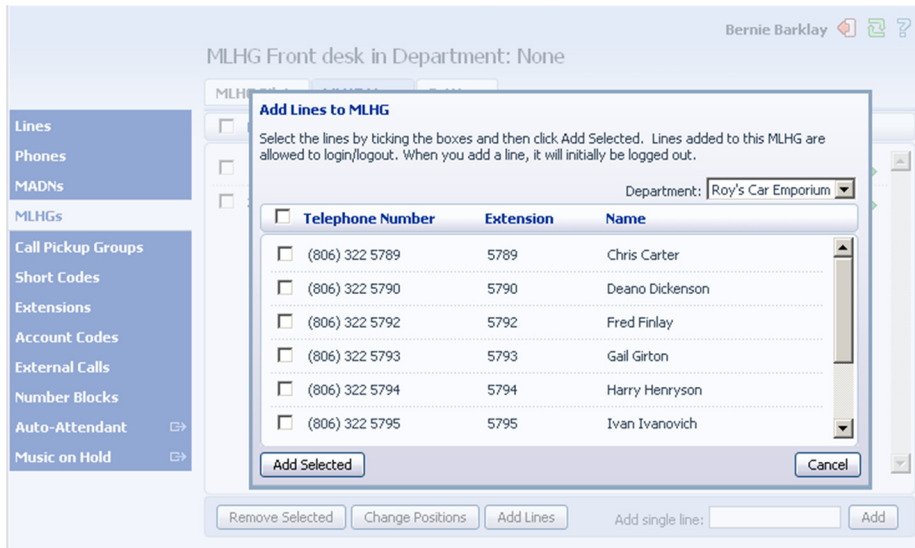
Bernie Barklay

MLHG Front desk in Department: None

MLHG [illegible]

Lines
Phones
MADNs
MLHGs
Call Pickup Groups
Short Codes
Extensions
Account Codes
External Calls
Number Blocks
Auto-Attendant
Music on Hold

Add Lines to MLHG

Select the lines by ticking the boxes and then click Add Selected. Lines added to this MLHG are allowed to login/logout. When you add a line, it will initially be logged out.

Department: Roy's Car Emporium

| Telephone Number | Extension | Name |
|---|---|---|
| (806) 322 5789 | 5789 | Chris Carter |
| (806) 322 5790 | 5790 | Deano Dickenson |
| (806) 322 5792 | 5792 | Fred Finlay |
| (806) 322 5793 | 5793 | Gail Girton |
| (806) 322 5794 | 5794 | Harry Henryson |
| (806) 322 5795 | 5795 | Ivan Ivanovich |

Add Selected
Cancel

Remove Selected
Change Positions
Add Lines
Add single line:
Add